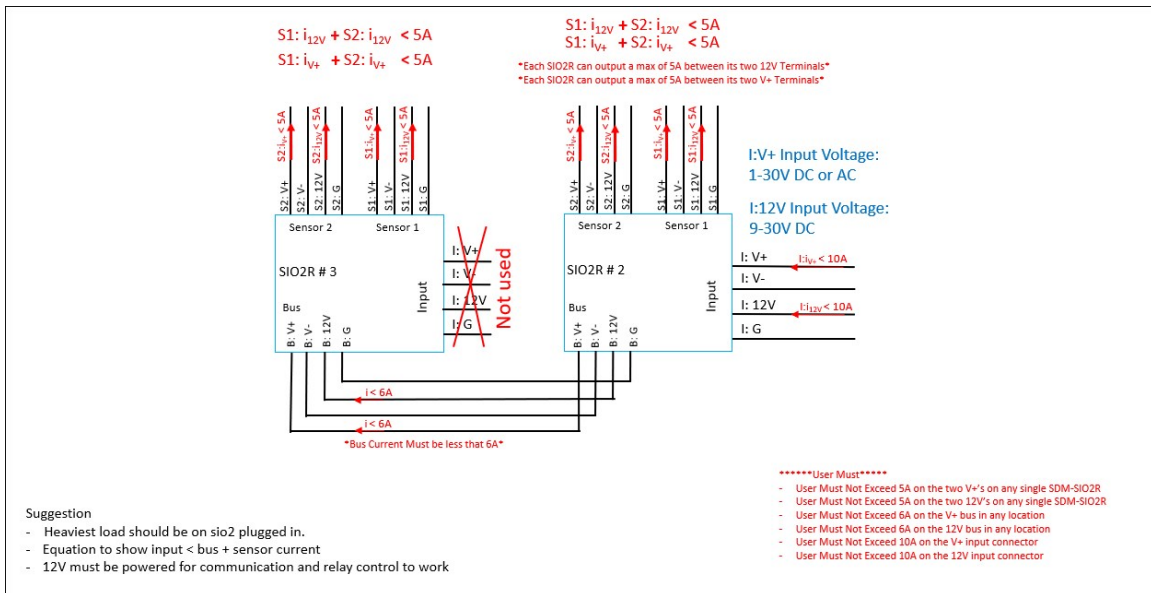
S1: $i_{12V}$ + S2: $i_{12V}$ < 5A
S1: $i_{V+}$ + S2: $i_{V+}$ < 5A

S1: $i_{12V}$ + S2: $i_{12V}$ < 5A
S1: $i_{V+}$ + S2: $i_{V+}$ < 5A

*Each SIO2R can output a max of 5A between its two 12V Terminals*
*Each SIO2R can output a max of 5A between its two V+ Terminals*

S2: $i_{V+}$ < 5A
S2: $i_{12V}$ < 5A
S1: $i_{V+}$ < 5A
S1: $i_{12V}$ < 5A

S2: V+
S2: V-
S2: 12V
S2: G
S1: V+
S1: V-
S1: 12V
S1: G

Sensor 2
Sensor 1
SIO2R # 3
Bus
Input
I: V+
I: V-
I: 12V
I: G
Not used
B: V+
B: V-
B: 12V
B: G

S2: $i_{V+}$ < 5A
S2: $i_{12V}$ < 5A
S1: $i_{V+}$ < 5A
S1: $i_{12V}$ < 5A

S2: V+
S2: V-
S2: 12V
S2: G
S1: V+
S1: V-
S1: 12V
S1: G

Sensor 2
Sensor 1
SIO2R # 2
Bus
Input
I: V+
I: V-
I: 12V
I: G
B: V+
B: V-
B: 12V
B: G

I: $i_{V+}$ < 10A
I: $i_{12V}$ < 10A

I:V+ Input Voltage:
1-30V DC or AC

I:12V Input Voltage:
9-30V DC

i< 6A
i< 6A
*Bus Current Must be less that 6A*

******User Must*****
- User Must Not Exceed 5A on the two V+'s on any single SDM-SIO2R
- User Must Not Exceed 5A on the two 12V's on any single SDM-SIO2R
- User Must Not Exceed 6A on the V+ bus in any location
- User Must Not Exceed 6A on the 12V bus in any location
- User Must Not Exceed 10A on the V+ input connector
- User Must Not Exceed 10A on the 12V input connector

Suggestion
- Heaviest load should be on sio2 plugged in.
- Equation to show input < bus + sensor current
- 12V must be powered for communication and relay control to work